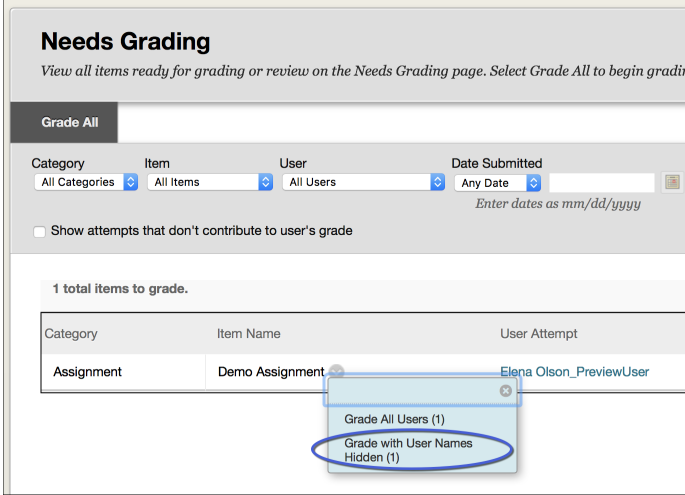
Needs Grading

View all items ready for grading or review on the Needs Grading page. Select Grade All to begin gradi

Grade All

Category
All Categories

Item
All Items

User
All Users

Date Submitted
Any Date

Enter dates as mm/dd/yyyy

Show attempts that don't contribute to user's grade

1 total items to grade.

| Category | Item Name | User Attempt |
|---|---|---|
| Assignment | Demo Assignment | Elena Olson_PreviewUser |

Grade All Users (1)

Grade with User Names Hidden (1)